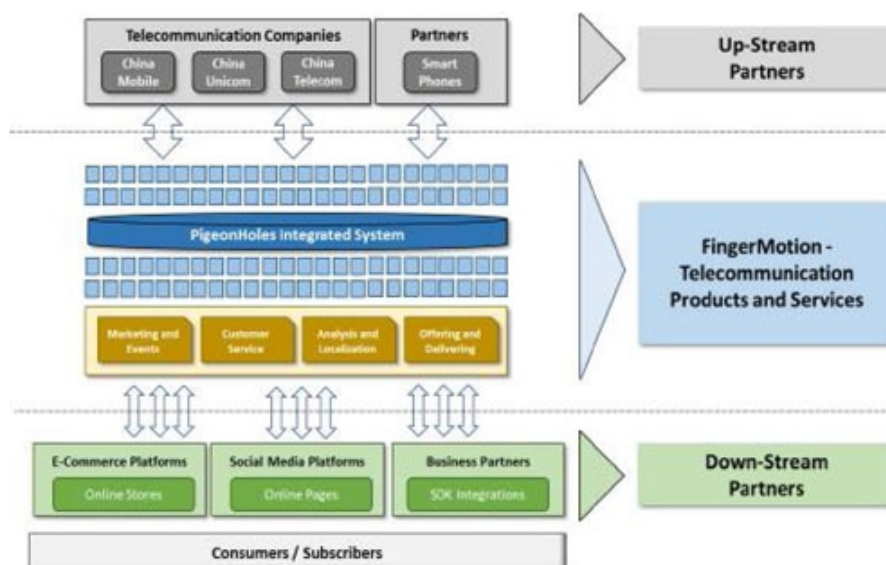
Telecommunication Companies

China Mobile

China Unicom

China Telecom

Partners

Smart Phones

Up-Stream Partners

PigeonHoles Integrated System

Marketing and Events

Customer Service

Analysis and Localization

Offering and Delivering

FingerMotion - Telecommunication Products and Services

E-Commerce Platforms

Online Stores

Social Media Platforms

Online Pages

Business Partners

SDK Integrations

Down-Stream Partners

Consumers / Subscribers